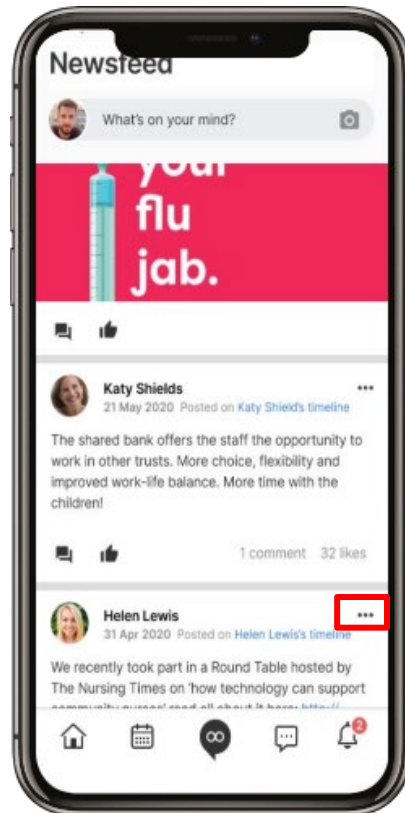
Newsfeed

What's on your mind?

your flu jab.

Katy Shields
21 May 2020 Posted on Katy Shield's timeline

The shared bank offers the staff the opportunity to work in other trusts. More choice, flexibility and improved work-life balance. More time with the children!

1 comment 32 likes

Helen Lewis
31 Apr 2020 Posted on Helen Lewis's timeline

We recently took part in a Round Table hosted by The Nursing Times on 'how technology can support community nurses' read all about it here: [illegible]

2